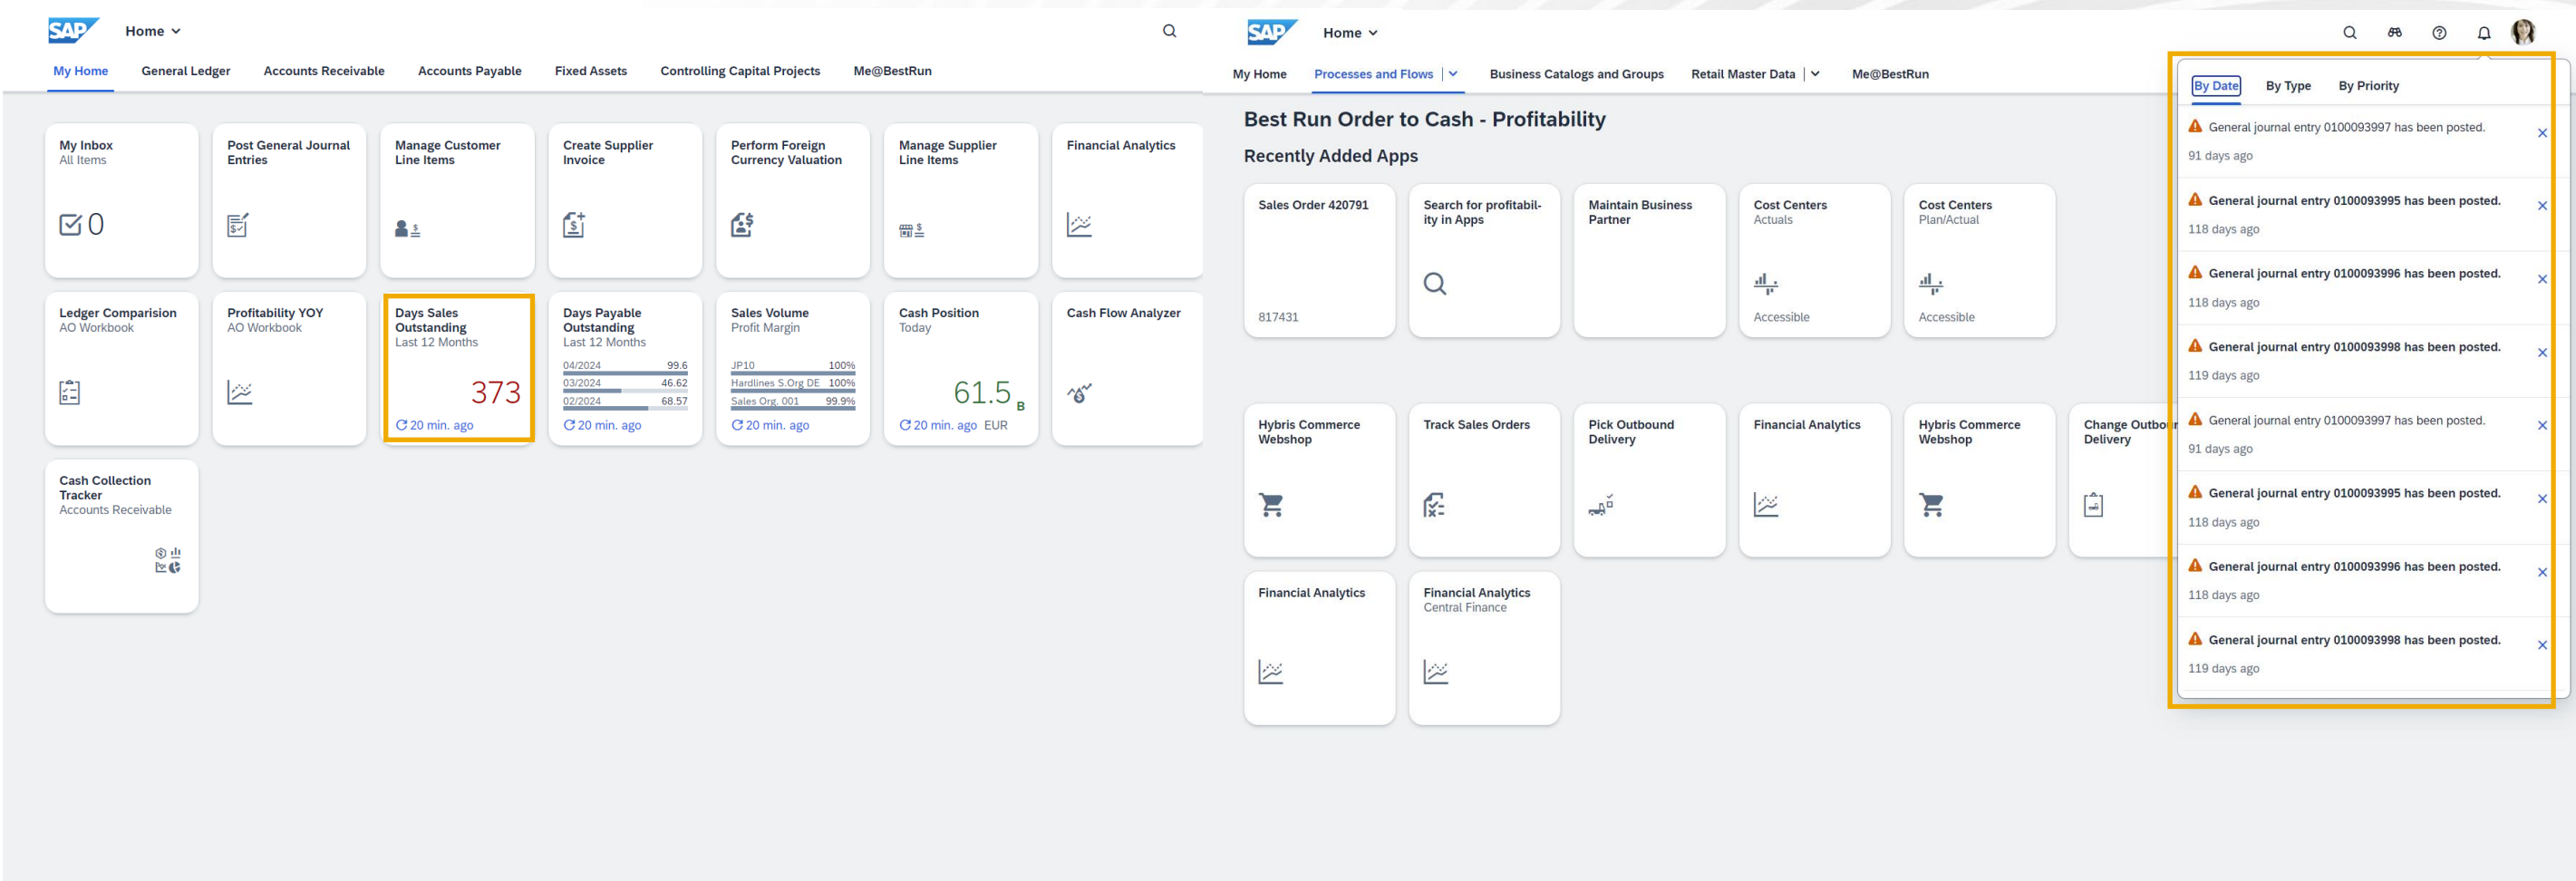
SAP Home

My Home General Ledger Accounts Receivable Accounts Payable Fixed Assets Controlling Capital Projects Me@BestRun

My Inbox
All Items
0

Post General Journal Entries

Manage Customer Line Items

Create Supplier Invoice

Perform Foreign Currency Valuation

Manage Supplier Line Items

Financial Analytics

Ledger Comparision
AO Workbook

Profitability YOY
AO Workbook

Days Sales Outstanding
Last 12 Months
373
20 min. ago

Days Payable Outstanding
Last 12 Months
04/2024 99.6
03/2024 46.62
02/2024 68.57
20 min. ago

Sales Volume
Profit Margin
JP10 100%
Hardlines S.Org DE 100%
Sales Org. 001 99.9%
20 min. ago

Cash Position
Today
61.5 B
20 min. ago EUR

Cash Flow Analyzer

Cash Collection Tracker
Accounts Receivable

SAP Home

My Home Processes and Flows Business Catalogs and Groups Retail Master Data Me@BestRun

Best Run Order to Cash - Profitability
Recently Added Apps

Sales Order 420791
817431

Search for profitability in Apps

Maintain Business Partner

Cost Centers
Actuals
Accessible

Cost Centers
Plan/Actual
Accessible

Hybris Commerce Webshop

Track Sales Orders

Pick Outbound Delivery

Financial Analytics

Hybris Commerce Webshop

Change Outbo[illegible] Delivery

Financial Analytics

Financial Analytics
Central Finance

By Date By Type By Priority

General journal entry 0100093997 has been posted.
91 days ago

General journal entry 0100093995 has been posted.
118 days ago

General journal entry 0100093996 has been posted.
118 days ago

General journal entry 0100093998 has been posted.
119 days ago

General journal entry 0100093997 has been posted.
91 days ago

General journal entry 0100093995 has been posted.
118 days ago

General journal entry 0100093996 has been posted.
118 days ago

General journal entry 0100093998 has been posted.
119 days ago